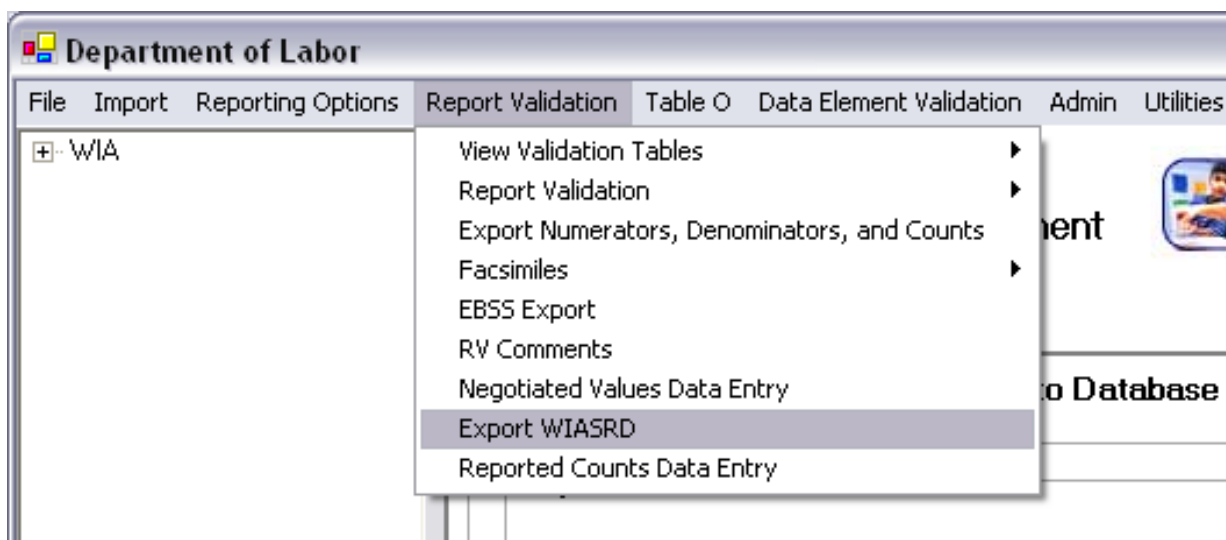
Department of Labor

File Import Reporting Options Report Validation Table O Data Element Validation Admin Utilities

WIA

View Validation Tables
Report Validation
Export Numerators, Denominators, and Counts
Facsimiles
EBSS Export
RV Comments
Negotiated Values Data Entry
Export WIASRD
Reported Counts Data Entry

nent

o Database